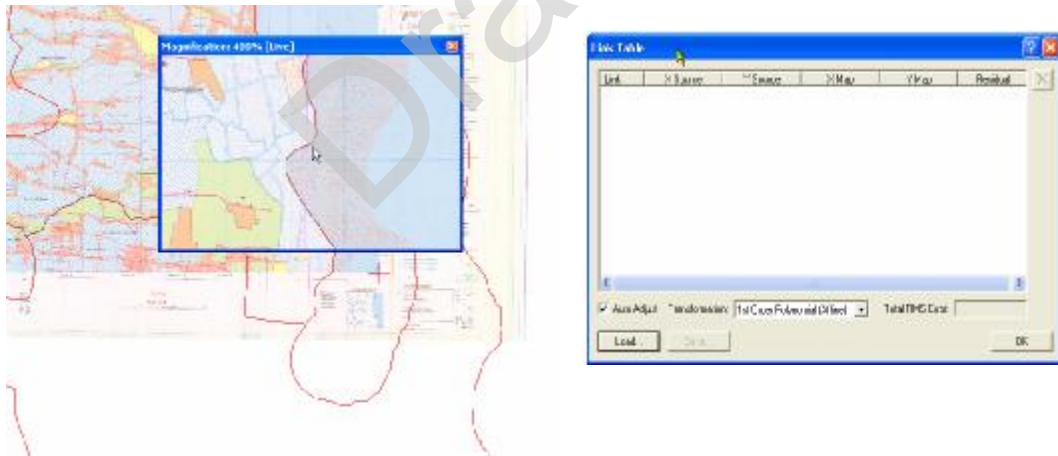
Magnification 400% [Live]

Link Table

| Link | X Source | Y Source | X Map | Y Map | Residual |
|---|---|---|---|---|---|

Auto Adjust Transformation: 1st Order Polynomial (Affine) Total RMS Error:

Load... Save... OK